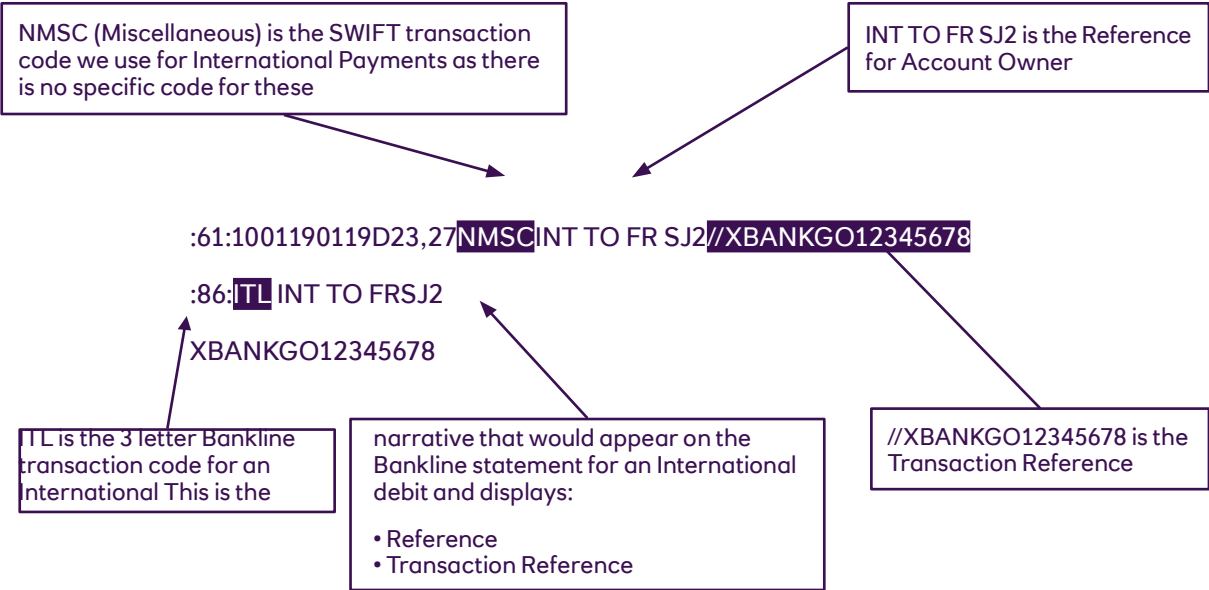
NMSC (Miscellaneous) is the SWIFT transaction code we use for International Payments as there is no specific code for these

INT TO FR SJ2 is the Reference for Account Owner

:61:1001190119D23,27NMSCINT TO FR SJ2//XBANKGO12345678

:86:ITL INT TO FRSJ2

XBANKGO12345678

ITL is the 3 letter Bankline transaction code for an International This is the

narrative that would appear on the Bankline statement for an International debit and displays:

• Reference
• Transaction Reference

//XBANKGO12345678 is the Transaction Reference